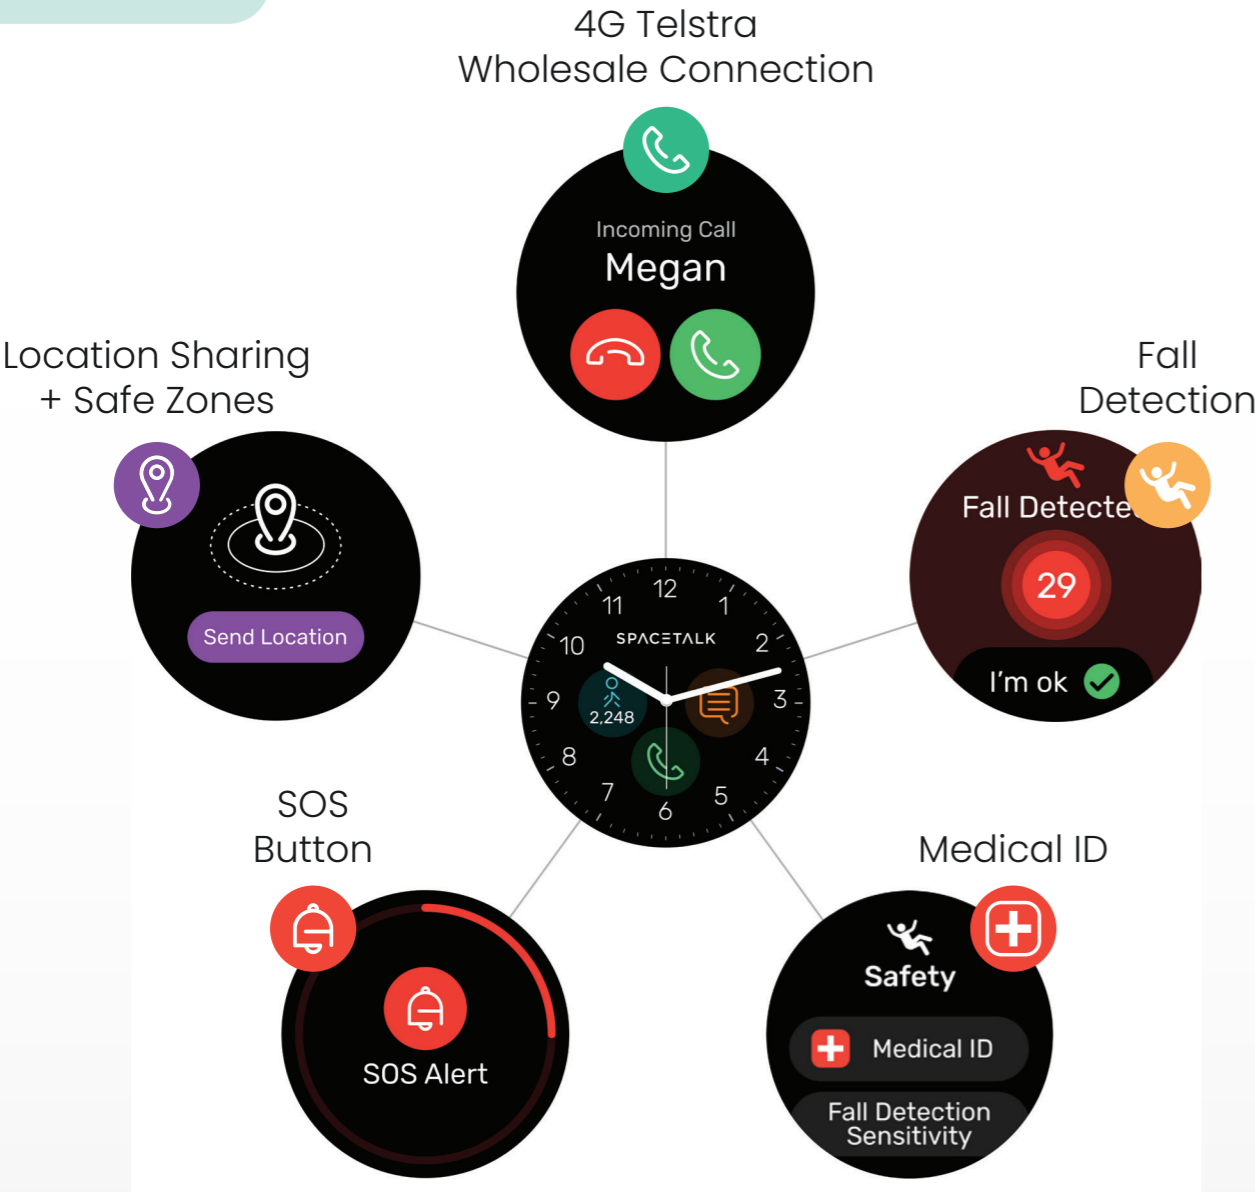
4G Telstra
Wholesale Connection

Incoming Call
Megan

Location Sharing
+ Safe Zones

Send Location

Fall
Detection

Fall Detecte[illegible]

29

I'm ok

12
11
1
10
SPACETALK
2
9
2,248
3
8
4
7
5
6

SOS
Button

SOS Alert

Medical ID

Safety

Medical ID

Fall Detection
Sensitivity